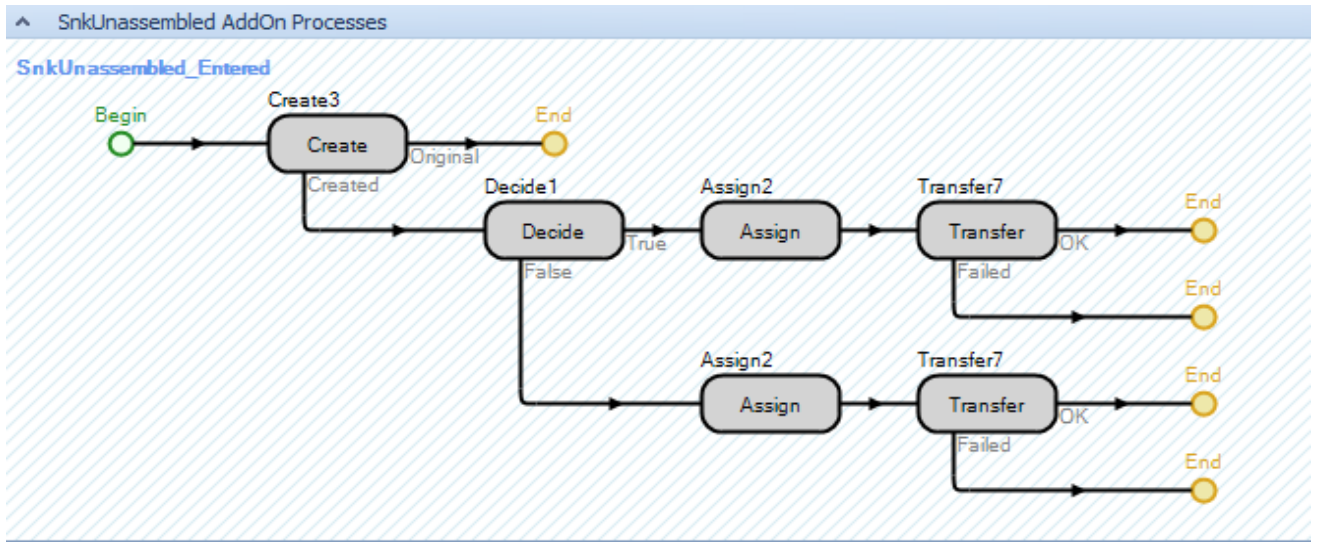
SnkUnassembled AddOn Processes

SnkUnassembled_Entered

Begin

Create3

Create

Original

End

Created

Decide1

Decide

True

False

Assign2

Assign

Transfer7

Transfer

OK

End

Failed

End

Assign2

Assign

Transfer7

Transfer

OK

End

Failed

End